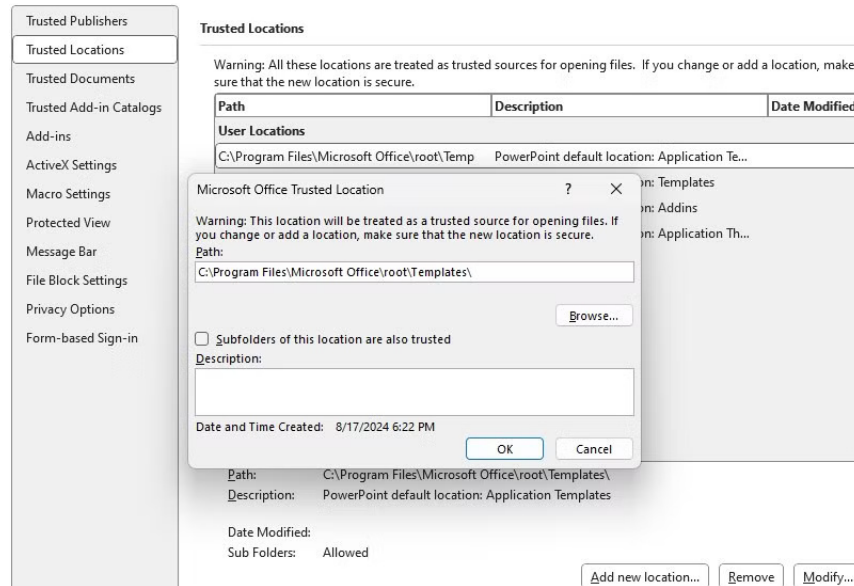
Trusted Publishers
Trusted Locations
Trusted Documents
Trusted Add-in Catalogs
Add-ins
ActiveX Settings
Macro Settings
Protected View
Message Bar
File Block Settings
Privacy Options
Form-based Sign-in

Trusted Locations

Warning: All these locations are treated as trusted sources for opening files. If you change or add a location, make sure that the new location is secure.

| Path | Description | Date Modified |
|---|---|---|
| User Locations | | |
| C:\Program Files\Microsoft Office\root\Temp | PowerPoint default location: Application Te... | |
| | n: Templates | |
| | n: Addins | |
| | n: Application Th... | |

Microsoft Office Trusted Location ? ×

Warning: This location will be treated as a trusted source for opening files. If you change or add a location, make sure that the new location is secure.
Path:
C:\Program Files\Microsoft Office\root\Templates\

Browse...

Subfolders of this location are also trusted
Description:

Date and Time Created: 8/17/2024 6:22 PM
OK Cancel

Path: C:\Program Files\Microsoft Office\root\Templates\
Description: PowerPoint default location: Application Templates

Date Modified:
Sub Folders: Allowed

Add new location... Remove Modify...